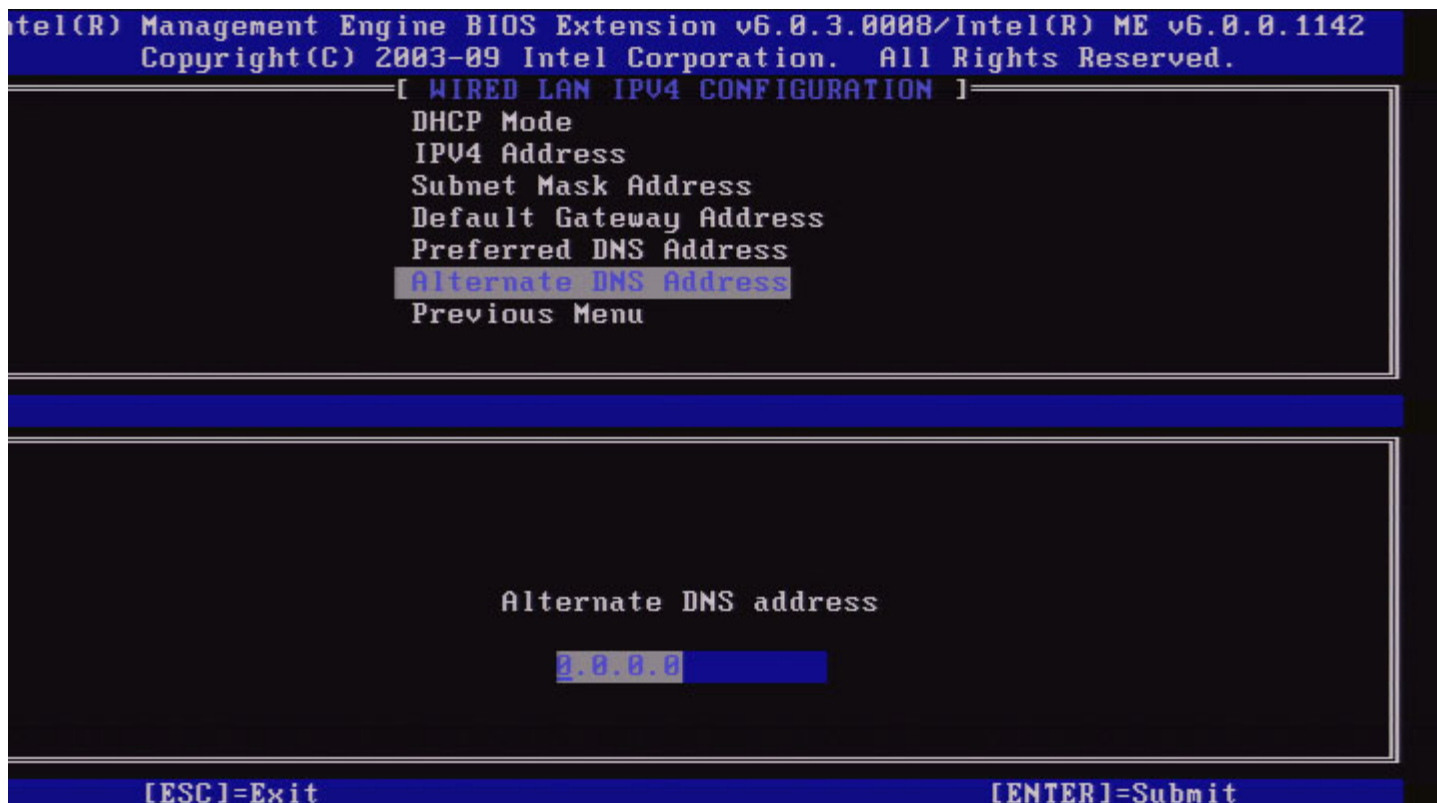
tel(R) Management Engine BIOS Extension v6.0.3.0008/Intel(R) ME v6.0.0.1142
Copyright(C) 2003-09 Intel Corporation. All Rights Reserved.

[ WIRED LAN IPV4 CONFIGURATION ]

DHCP Mode
IPV4 Address
Subnet Mask Address
Default Gateway Address
Preferred DNS Address
Alternate DNS Address
Previous Menu

Alternate DNS address

0.0.0.0

[ESC]=Exit

[ENTER]=Submit